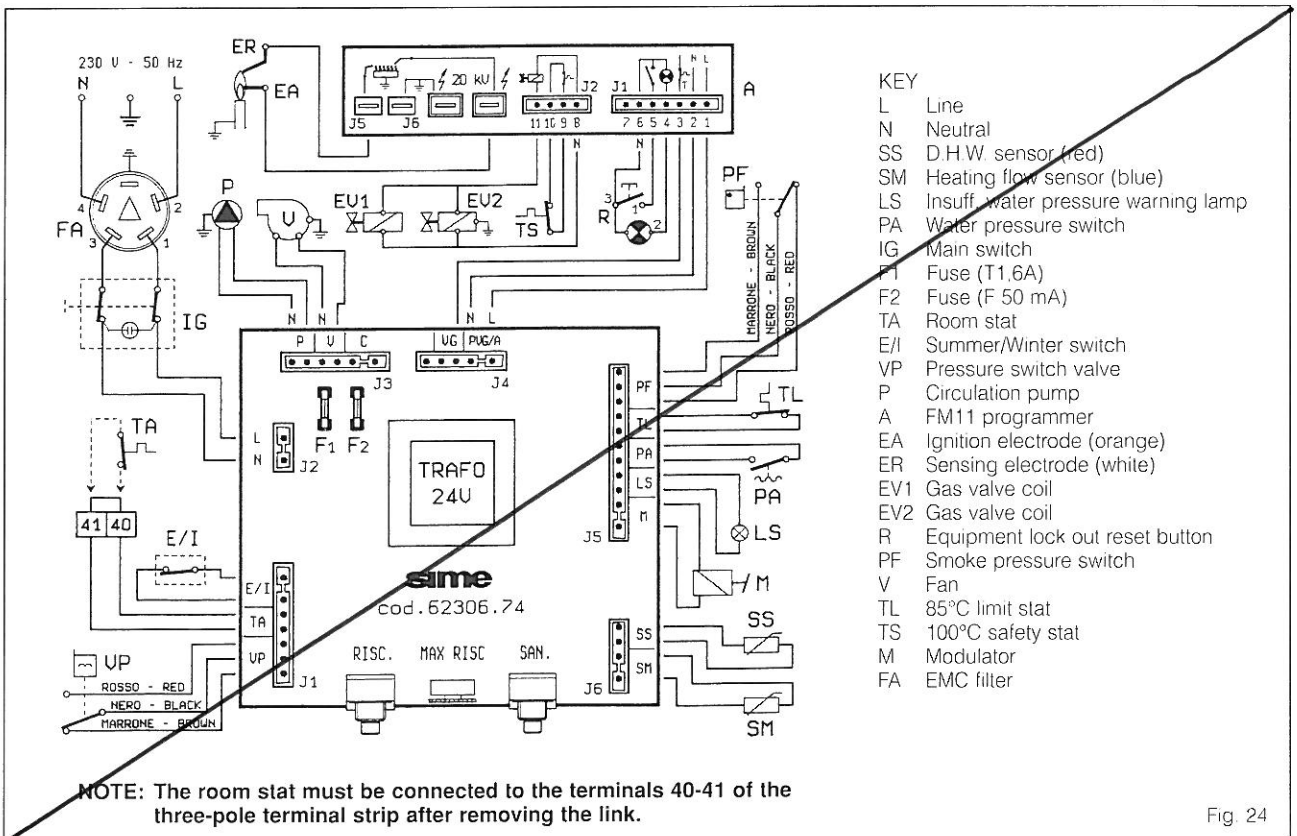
230 V - 50 Hz
N L
FA
4 2
3 1
IG
ER
EA
J5 J6 20 kV J2 J1 A
11 10 9 8
7 6 5 4 3 2 1
N L
P
V
EV1 EV2
TS
R
3 1 2
PF
MARRONE - BROWN
NERO - BLACK
ROSSO - RED
N N
N L
P V C
J3
VG PVG/A
J4
F1 F2
L
N
J2
TRAFO 24V
PF
TL
PA
LS
M
J5
TL
PA
LS
M
TA
41 40
E/I
E/I
TA
VP
J1
sime
cod.62306.74
RISC. MAX RISC SAN.
SS
SM
J6
SS
SM
VP
ROSSO - RED
NERO - BLACK
MARRONE - BROWN

KEY
L Line
N Neutral
SS D.H.W. sensor (red)
SM Heating flow sensor (blue)
LS Insuff. water pressure warning lamp
PA Water pressure switch
IG Main switch
F1 Fuse (T1,6A)
F2 Fuse (F 50 mA)
TA Room stat
E/I Summer/Winter switch
VP Pressure switch valve
P Circulation pump
A FM11 programmer
EA Ignition electrode (orange)
ER Sensing electrode (white)
EV1 Gas valve coil
EV2 Gas valve coil
R Equipment lock out reset button
PF Smoke pressure switch
V Fan
TL 85°C limit stat
TS 100°C safety stat
M Modulator
FA EMC filter

NOTE: The room stat must be connected to the terminals 40-41 of the three-pole terminal strip after removing the link.

Fig. 24